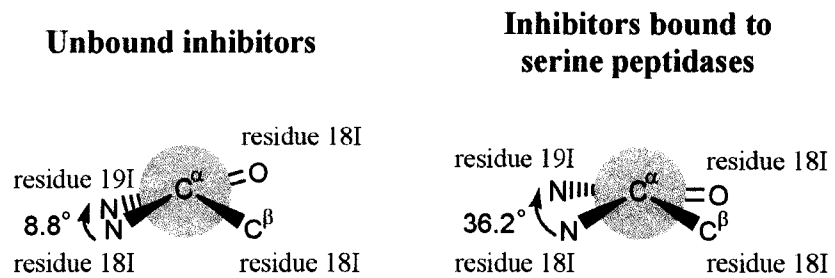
Unbound inhibitors

Inhibitors bound to serine peptidases

residue 18I
residue 19I
N
$C^\alpha$
O
8.8°
N
$C^\beta$
residue 18I
residue 18I

residue 19I
residue 18I
N
$C^\alpha$
O
36.2°
N
$C^\beta$
residue 18I
residue 18I